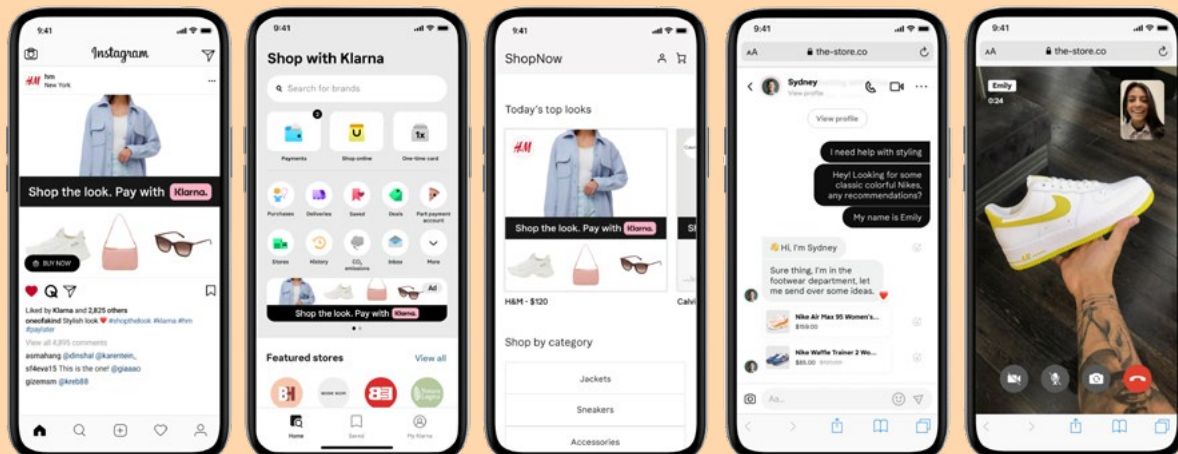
9:41

Instagram

hm
New York

Shop the look. Pay with Klarna.

BUY NOW

Liked by Klarna and 2,825 others
oneofakind Stylish look ❤ #shopthelook #klarna #hm #paylater
View all 4,895 comments
asmahang @dinshal @karentein,
sf4eva15 This is the one! @giaaao
gizemsm @kreb88

9:41

Shop with Klarna

Search for brands

Payments
Shop online
One-time card

Purchases
Deliveries
Saved
Deals
Part payment account

Stores
History
$CO_2$ emissions
Inbox
More

Ad
Shop the look. Pay with Klarna.

Featured stores
View all

Home
Saved
My Klarna

9:41

ShopNow

Today's top looks

H&M

Shop the look. Pay with Klarna.

H&M - $120
Calvi

Shop by category

Jackets
Sneakers
Accessories

9:41

the-store.co

Sydney
View profile

View profile

I need help with styling

Hey! Looking for some classic colorful Nikes, any recommendations?

My name is Emily

👋 Hi, I'm Sydney

Sure thing, I'm in the footwear department, let me send over some ideas.

Nike Air Max 95 Women's ...
$159.00

Nike Waffle Trainer 2 Wo...
$85.00 $100.00

Aa...

9:41

the-store.co

Emily
0:24